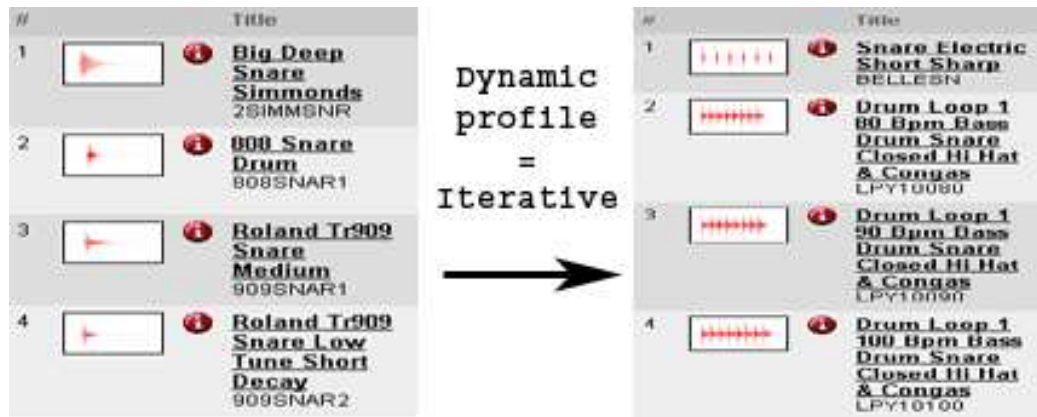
| # | | Title |
|---|---|---|
| 1 | | Big Deep Snare Simmonds 2SIMMSNR |
| 2 | | 808 Snare Drum 808SNAR1 |
| 3 | | Roland Tr909 Snare Medium 909SNAR1 |
| 4 | | Roland Tr909 Snare Low Tune Short Decay 909SNAR2 |

Dynamic profile = Iterative

| # | | Title |
|---|---|---|
| 1 | | Snare Electric Short Sharp BELLESN |
| 2 | | Drum Loop 1 80 Bpm Bass Drum Snare Closed Hi Hat & Congas LPY10080 |
| 3 | | Drum Loop 1 90 Bpm Bass Drum Snare Closed Hi Hat & Congas LPY10090 |
| 4 | | Drum Loop 1 100 Bpm Bass Drum Snare Closed Hi Hat & Congas LPY10100 |